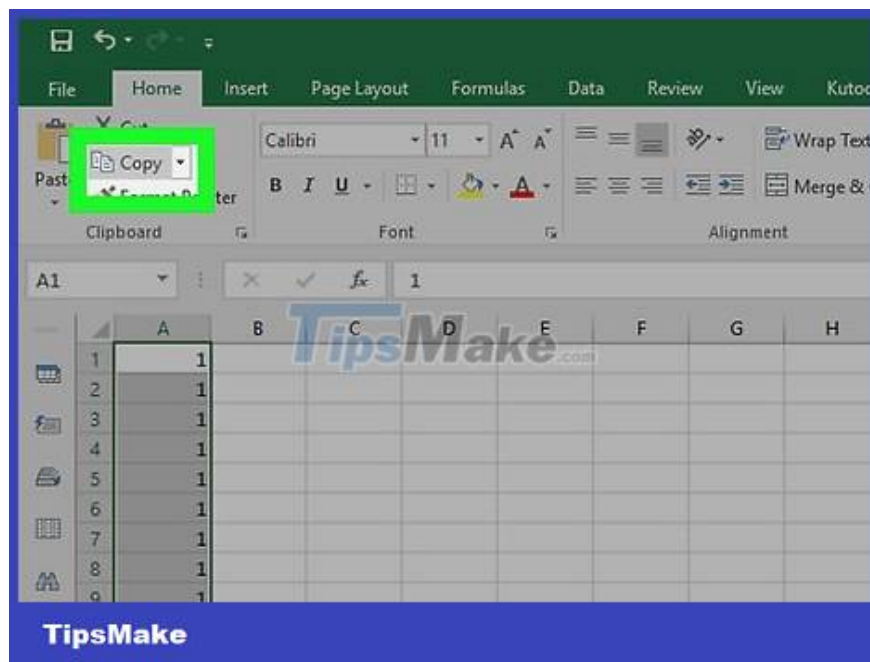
File Home Insert Page Layout Formulas Data Review View Kutoo

Cut
Copy
Paste
Format Painter

Calibri 11 A A
B I U
Wrap Text
Merge &

Clipboard Font Alignment

A1 fx 1

TipsMake.com

| | A | B | C | D | E | F | G | H |
|---|---|---|---|---|---|---|---|---|
| 1 | 1 | | | | | | | |
| 2 | 1 | | | | | | | |
| 3 | 1 | | | | | | | |
| 4 | 1 | | | | | | | |
| 5 | 1 | | | | | | | |
| 6 | 1 | | | | | | | |
| 7 | 1 | | | | | | | |
| 8 | 1 | | | | | | | |
| 9 | 1 | | | | | | | |

TipsMake